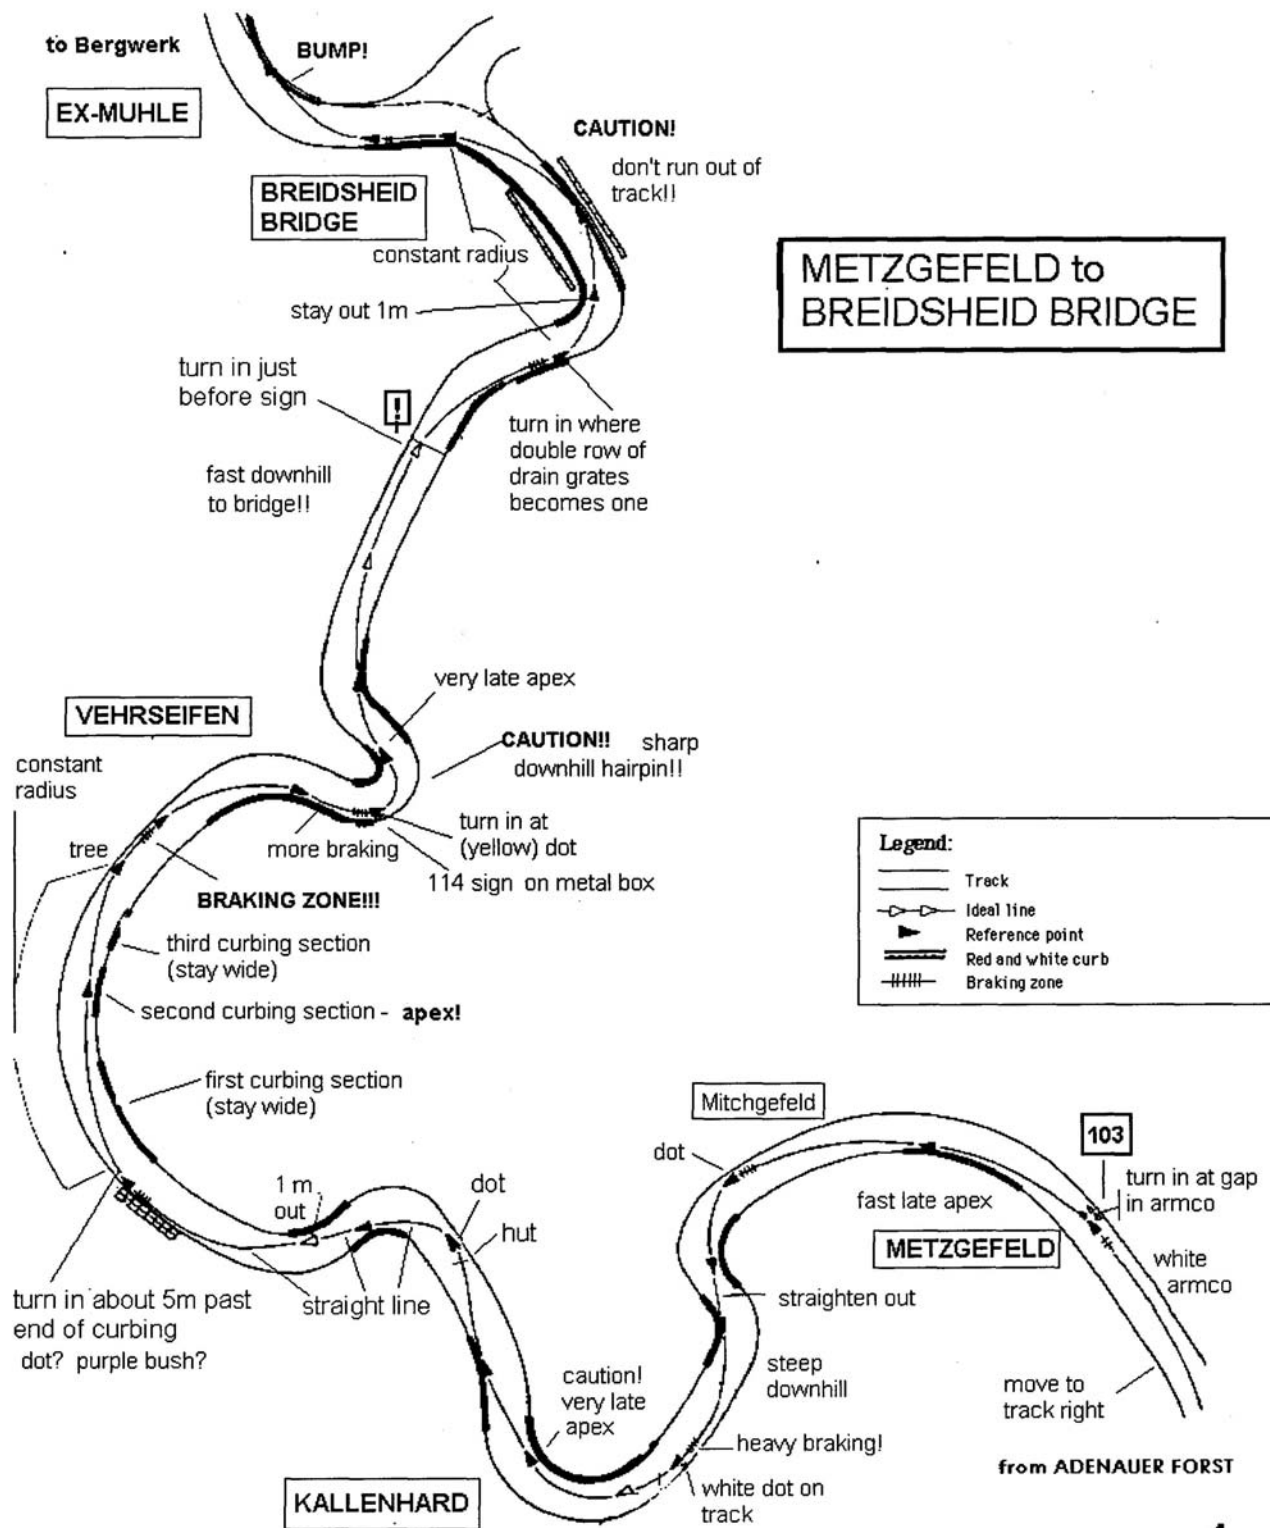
to Bergwerk

BUMP!

EX-MUHLE

CAUTION!

don't run out of track!!

BREIDSHEID BRIDGE

constant radius

METZGEFELD to BREIDSHEID BRIDGE

stay out 1m

turn in just before sign

turn in where double row of drain grates becomes one

fast downhill to bridge!!

very late apex

VEHRSEIFEN

CAUTION!! sharp downhill hairpin!!

constant radius

turn in at (yellow) dot

tree

more braking

114 sign on metal box

BRAKING ZONE!!!

Legend:

Track

Ideal line

Reference point

Red and white curb

Braking zone

third curbing section (stay wide)

second curbing section - apex!

first curbing section (stay wide)

Mitchgefeld

103

dot

turn in at gap in armco

fast late apex

1 m out

dot

METZGEFELD

hut

white armco

turn in about 5m past end of curbing

straight line

straighten out

dot? purple bush?

steep downhill

move to track right

caution! very late apex

heavy braking!

from ADENAUER FORST

KALLENHARD

white dot on track

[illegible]